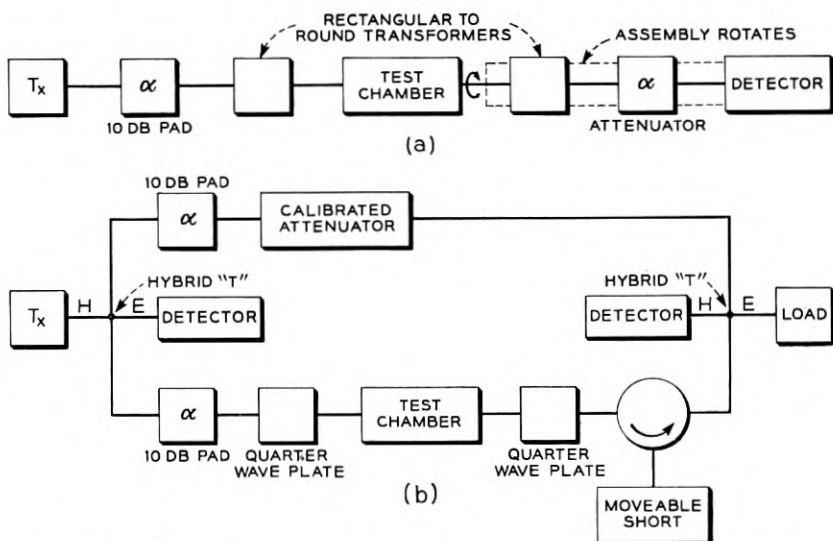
RECTANGULAR TO ROUND TRANSFORMERS

ASSEMBLY ROTATES

$T_x$

$\alpha$

10 DB PAD

TEST CHAMBER

$\alpha$

ATTENUATOR

DETECTOR

(a)

10 DB PAD

$\alpha$

CALIBRATED ATTENUATOR

HYBRID "T"

$T_x$

H

E

DETECTOR

HYBRID "T"

DETECTOR

H

E

LOAD

$\alpha$

10 DB PAD

QUARTER WAVE PLATE

TEST CHAMBER

QUARTER WAVE PLATE

(b)

MOVEABLE SHORT